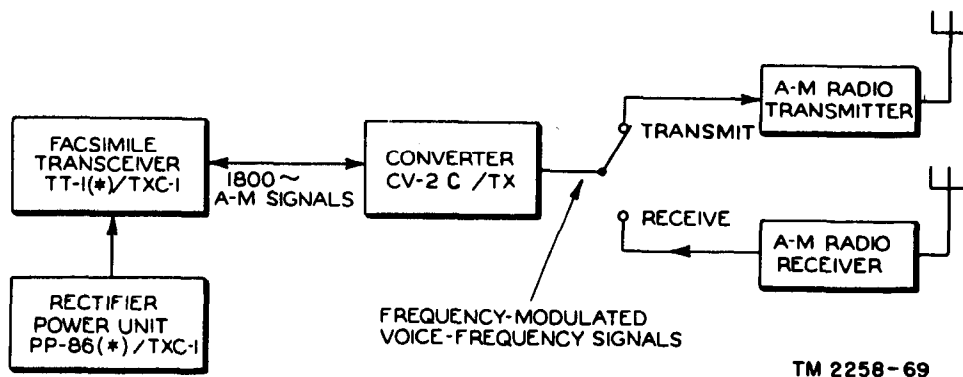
FACSIMILE TRANSCEIVER TT-I(*)/TXC-I

1800 ~ A-M SIGNALS

CONVERTER CV-2 C /TX

TRANSMIT

A-M RADIO TRANSMITTER

RECEIVE

A-M RADIO RECEIVER

RECTIFIER POWER UNIT PP-86(*)/TXC-I

FREQUENCY-MODULATED VOICE-FREQUENCY SIGNALS

TM 2258-69